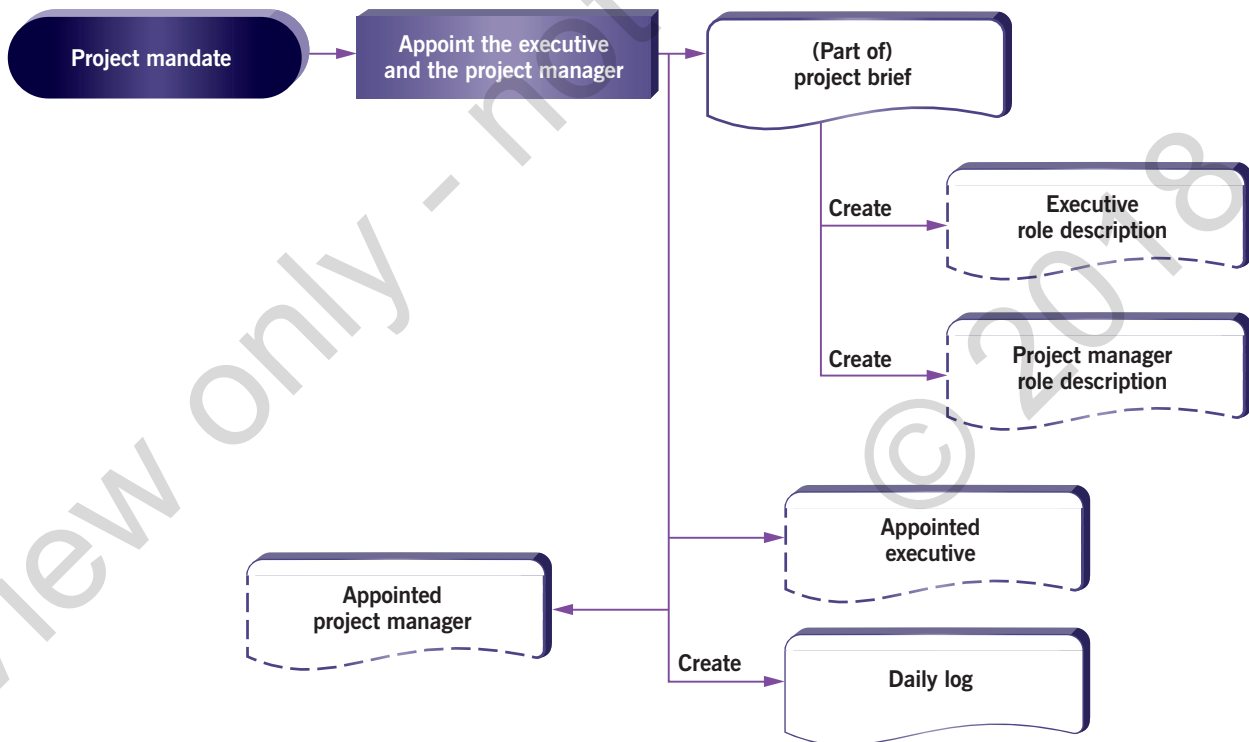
Project mandate

Appoint the executive and the project manager

(Part of) project brief

Create

Executive role description

Create

Project manager role description

Appointed executive

Appointed project manager

Create

Daily log

view only - not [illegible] © 2018